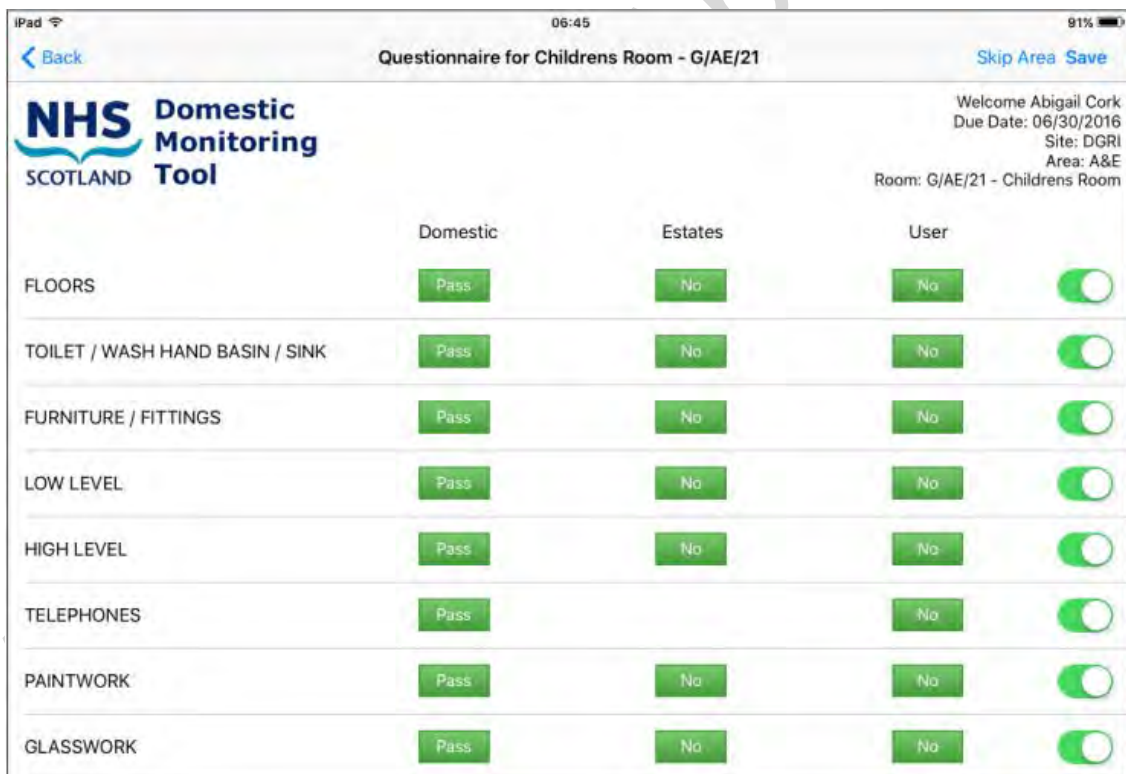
iPad 06:45 91%

Back Questionnaire for Childrens Room - G/AE/21 Skip Area Save

NHS SCOTLAND Domestic Monitoring Tool

Welcome Abigail Cork
Due Date: 06/30/2016
Site: DGRI
Area: A&E
Room: G/AE/21 - Childrens Room

| | Domestic | Estates | User |
|---|---|---|---|
| FLOORS | Pass | No | No |
| TOILET / WASH HAND BASIN / SINK | Pass | No | No |
| FURNITURE / FITTINGS | Pass | No | No |
| LOW LEVEL | Pass | No | No |
| HIGH LEVEL | Pass | No | No |
| TELEPHONES | Pass | | No |
| PAINTWORK | Pass | No | No |
| GLASSWORK | Pass | No | No |